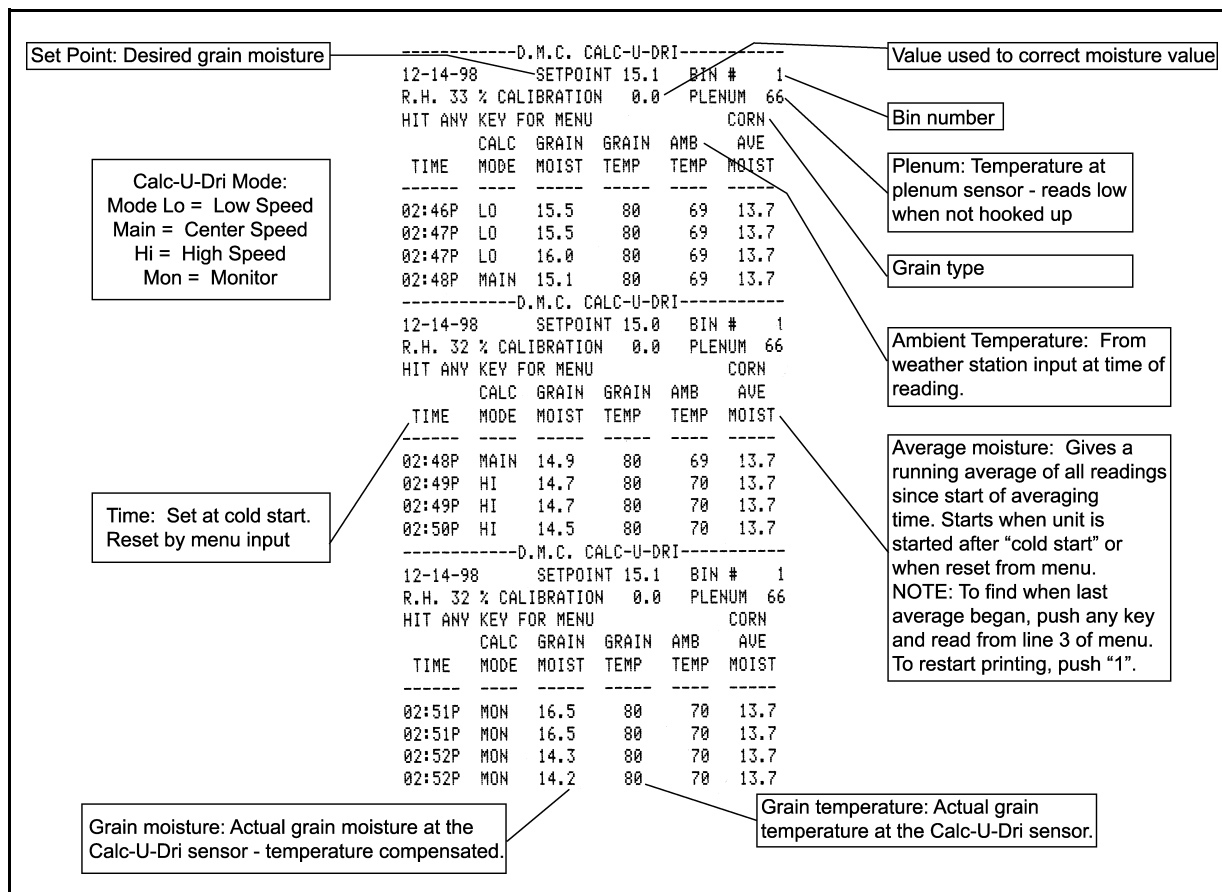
Set Point: Desired grain moisture

Value used to correct moisture value

------------D.M.C. CALC-U-DRI-----------
12-14-98 SETPOINT 15.1 BIN # 1
R.H. 33 % CALIBRATION 0.0 PLENUM 66
HIT ANY KEY FOR MENU CORN

| TIME | CALC MODE | GRAIN MOIST | GRAIN TEMP | AMB TEMP | AVE MOIST |
|---|---|---|---|---|---|
| ------ | ---- | ----- | ----- | ---- | ----- |
| 02:46P | LO | 15.5 | 80 | 69 | 13.7 |
| 02:47P | LO | 15.5 | 80 | 69 | 13.7 |
| 02:47P | LO | 16.0 | 80 | 69 | 13.7 |
| 02:48P | MAIN | 15.1 | 80 | 69 | 13.7 |

------------D.M.C. CALC-U-DRI-----------
12-14-98 SETPOINT 15.0 BIN # 1
R.H. 32 % CALIBRATION 0.0 PLENUM 66
HIT ANY KEY FOR MENU CORN

| TIME | CALC MODE | GRAIN MOIST | GRAIN TEMP | AMB TEMP | AVE MOIST |
|---|---|---|---|---|---|
| ------ | ---- | ----- | ----- | ---- | ----- |
| 02:48P | MAIN | 14.9 | 80 | 69 | 13.7 |
| 02:49P | HI | 14.7 | 80 | 70 | 13.7 |
| 02:49P | HI | 14.7 | 80 | 70 | 13.7 |
| 02:50P | HI | 14.5 | 80 | 70 | 13.7 |

------------D.M.C. CALC-U-DRI-----------
12-14-98 SETPOINT 15.1 BIN # 1
R.H. 32 % CALIBRATION 0.0 PLENUM 66
HIT ANY KEY FOR MENU CORN

| TIME | CALC MODE | GRAIN MOIST | GRAIN TEMP | AMB TEMP | AVE MOIST |
|---|---|---|---|---|---|
| ------ | ---- | ----- | ----- | ---- | ----- |
| 02:51P | MON | 16.5 | 80 | 70 | 13.7 |
| 02:51P | MON | 16.5 | 80 | 70 | 13.7 |
| 02:52P | MON | 14.3 | 80 | 70 | 13.7 |
| 02:52P | MON | 14.2 | 80 | 70 | 13.7 |

Bin number

Plenum: Temperature at plenum sensor - reads low when not hooked up

Calc-U-Dri Mode:
Mode Lo = Low Speed
Main = Center Speed
Hi = High Speed
Mon = Monitor

Grain type

Ambient Temperature: From weather station input at time of reading.

Average moisture: Gives a running average of all readings since start of averaging time. Starts when unit is started after "cold start" or when reset from menu. NOTE: To find when last average began, push any key and read from line 3 of menu. To restart printing, push "1".

Time: Set at cold start. Reset by menu input

Grain moisture: Actual grain moisture at the Calc-U-Dri sensor - temperature compensated.

Grain temperature: Actual grain temperature at the Calc-U-Dri sensor.